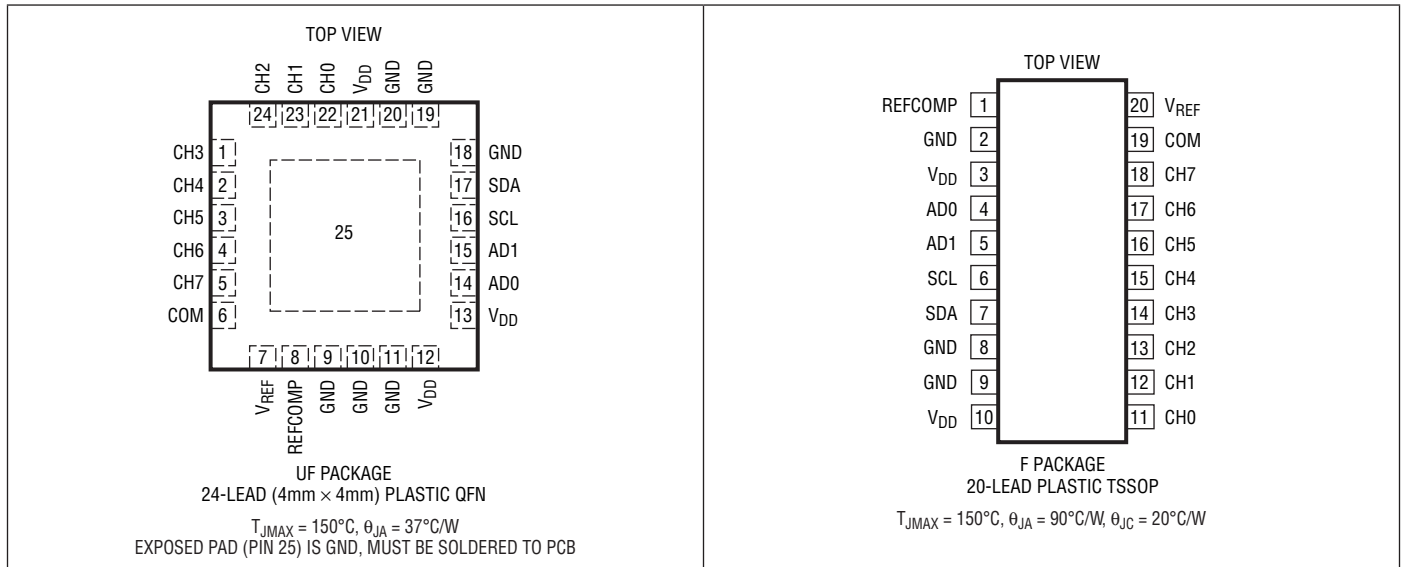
TOP VIEW

CH2 CH1 CH0 $V_{DD}$ GND GND

24 23 22 21 20 19

CH3 1
CH4 2
CH5 3
CH6 4
CH7 5
COM 6

18 GND
17 SDA
16 SCL
15 AD1
14 AD0
13 $V_{DD}$

25

7 8 9 10 11 12

$V_{REF}$ REFCOMP GND GND GND $V_{DD}$

UF PACKAGE
24-LEAD (4mm × 4mm) PLASTIC QFN

$T_{JMAX} = 150°C$, $\theta_{JA} = 37°C/W$
EXPOSED PAD (PIN 25) IS GND, MUST BE SOLDERED TO PCB

TOP VIEW

REFCOMP 1
GND 2
$V_{DD}$ 3
AD0 4
AD1 5
SCL 6
SDA 7
GND 8
GND 9
$V_{DD}$ 10

20 $V_{REF}$
19 COM
18 CH7
17 CH6
16 CH5
15 CH4
14 CH3
13 CH2
12 CH1
11 CH0

F PACKAGE
20-LEAD PLASTIC TSSOP

$T_{JMAX} = 150°C$, $\theta_{JA} = 90°C/W$, $\theta_{JC} = 20°C/W$